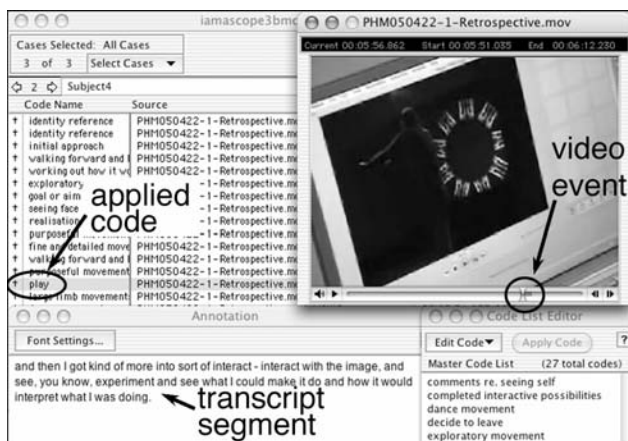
iamascope3bmc

Cases Selected: All Cases

3 of 3 Select Cases

2 Subject4

| | Code Name | Source |
|---|---|---|
| + | identity reference | PHM050422-1-Retrospective.mo |
| + | identity reference | PHM050422-1-Retrospective.mo |
| + | initial approach | PHM050422-1-Retrospective.mo |
| + | walking forward and | PHM050422-1-Retrospective.mo |
| + | working out how it w | PHM050422-1-Retrospective.mo |
| + | exploratory | -1-Retrospective.mo |
| + | goal or aim | -1-Retrospective.mo |
| + | seeing face | -1-Retrospective.mo |
| + | realisation | -1-Retrospective.mo |
| + | purposef | -1-Retrospective.mo |
| + | fine and detailed move | PHM050422-1-Retrospective.mo |
| + | walking forward and | PHM050422-1-Retrospective.mo |
| + | purposeful movement | PHM050422-1-Retrospective.mo |
| + | play | PHM050422-1-Retrospective.mo |
| + | large limb movements | PHM050422-1-Retrospective.mo |

applied code

PHM050422-1-Retrospective.mov

Current 00:05:56.862 Start 00:05:51.035 End 00:06:12.230

video event

Annotation

Font Settings...

and then I got kind of more into sort of interact - interact with the image, and see, you know, experiment and see what I could make it do and how it would interpret what I was doing.

transcript segment

Code List Editor

Edit Code Apply Code ?

Master Code List (27 total codes)

comments re. seeing self
completed interactive possibilities
dance movement
decide to leave
exploratory movement